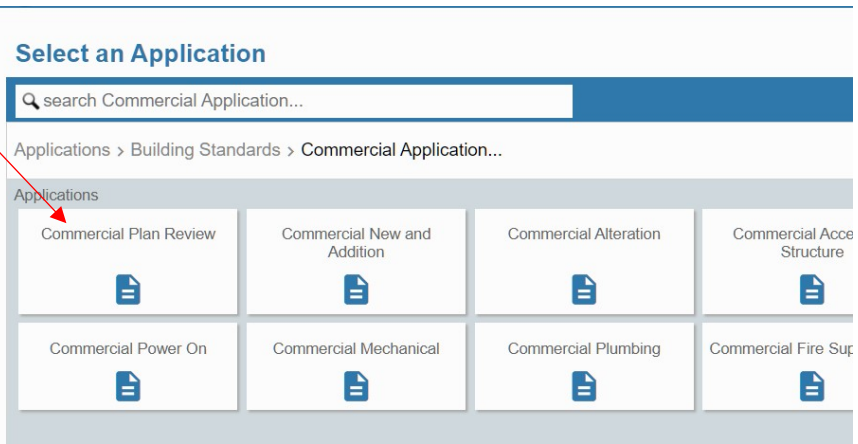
Select an Application

search Commercial Application...

Applications > Building Standards > Commercial Application...

Applications

Commercial Plan Review

Commercial New and Addition

Commercial Alteration

Commercial Acce Structure

Commercial Power On

Commercial Mechanical

Commercial Plumbing

Commercial Fire Sup